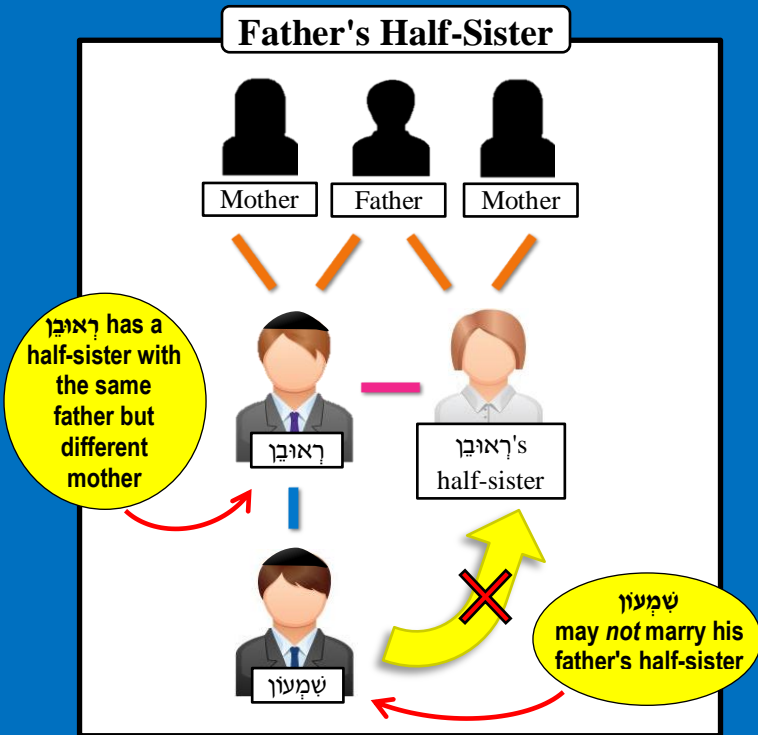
Father's Half-Sister

Mother

Father

Mother

רְאוּבֵן has a half-sister with the same father but different mother

רְאוּבֵן

רְאוּבֵן's half-sister

שִׁמְעוֹן

שִׁמְעוֹן may *not* marry his father's half-sister